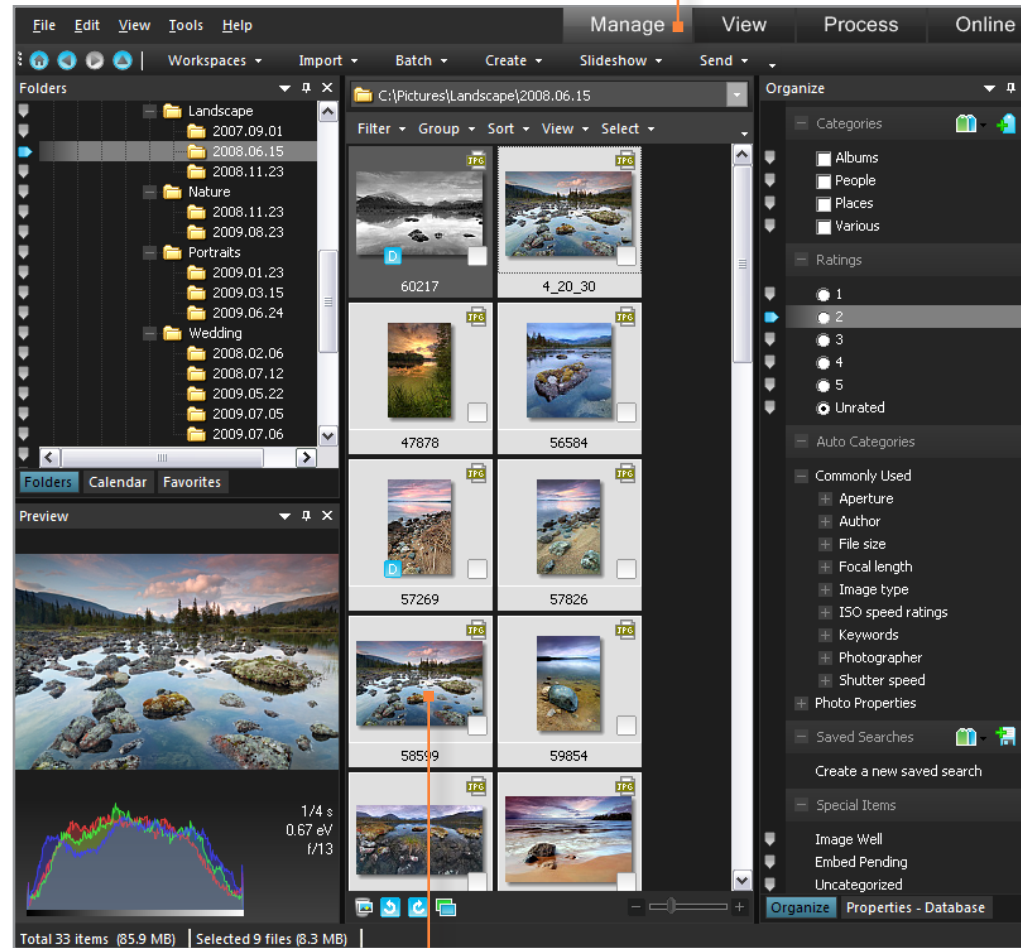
File Edit View Tools Help

Manage View Process Online

Workspaces Import Batch Create Slideshow Send

Folders

Landscape
2007.09.01
2008.06.15
2008.11.23
Nature
2008.11.23
2009.08.23
Portraits
2009.01.23
2009.03.15
2009.06.24
Wedding
2008.02.06
2008.07.12
2009.05.22
2009.07.05
2009.07.06

Folders Calendar Favorites

Preview

1/4 s
0.67 eV
f/13

C:\Pictures\Landscape\2008.06.15

Filter Group Sort View Select

JPG D 60217
JPG 4_20_30
JPG 47878
JPG 56584
JPG D 57269
JPG 57826
JPG 58599
JPG 59854
JPG
JPG

Organize

Categories
Albums
People
Places
Various

Ratings
1
2
3
4
5
Unrated

Auto Categories

Commonly Used
Aperture
Author
File size
Focal length
Image type
ISO speed ratings
Keywords
Photographer
Shutter speed
Photo Properties

Saved Searches
Create a new saved search

Special Items
Image Well
Embed Pending
Uncategorized

Organize Properties - Database

Total 33 items (85.9 MB) Selected 9 files (8.3 MB)